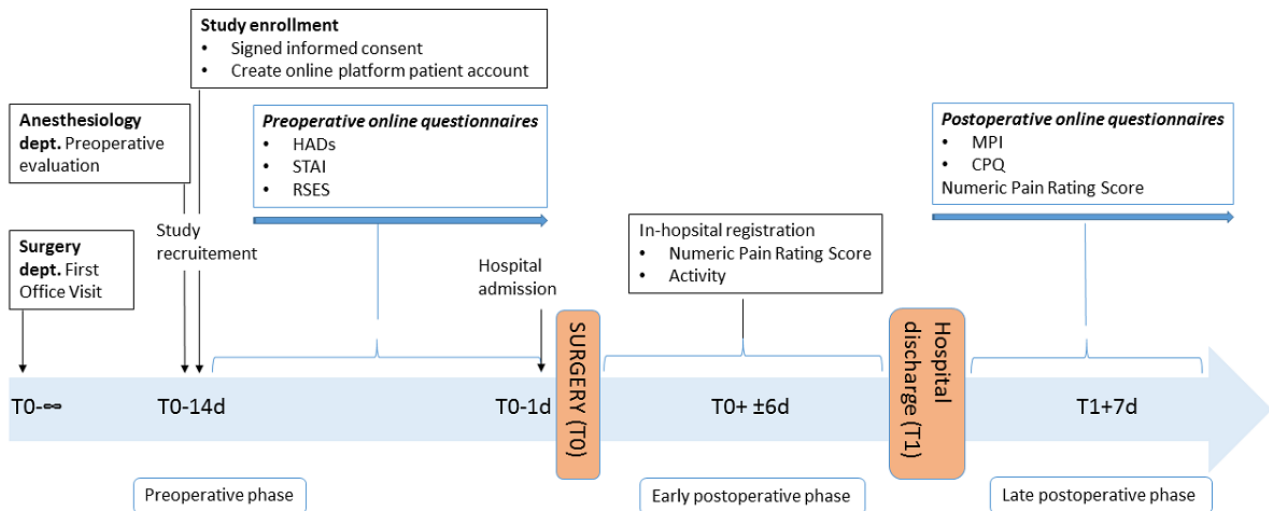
**Study enrollment**
- Signed informed consent
- Create online platform patient account

**Anesthesiology dept.** Preoperative evaluation

***Preoperative online questionnaires***
- HADs
- STAI
- RSES

***Postoperative online questionnaires***
- MPI
- CPQ

Numeric Pain Rating Score

**Surgery dept.** First Office Visit

Study recruitement

Hospital admission

In-hopsital registration
- Numeric Pain Rating Score
- Activity

SURGERY (T0)

Hospital discharge (T1)

T0-∞

T0-14d

T0-1d

T0+ ±6d

T1+7d

Preoperative phase

Early postoperative phase

Late postoperative phase